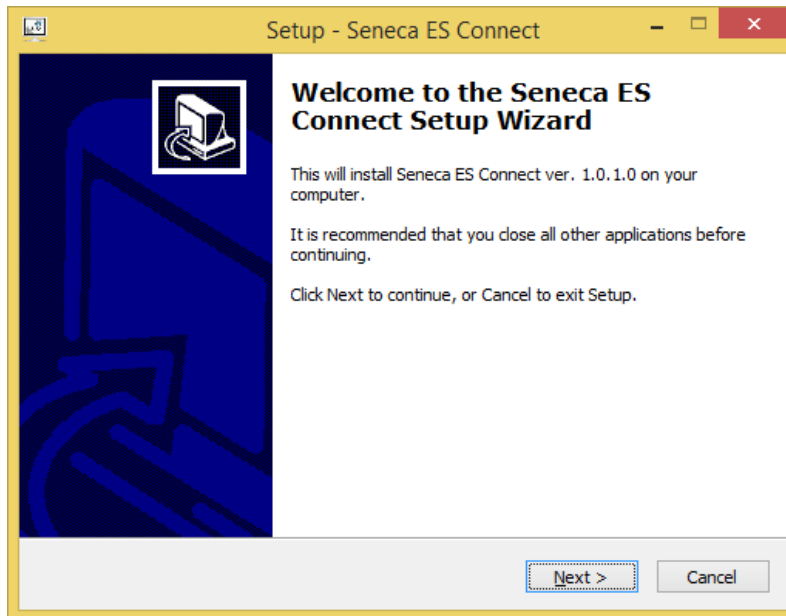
Setup - Seneca ES Connect

Welcome to the Seneca ES Connect Setup Wizard

This will install Seneca ES Connect ver. 1.0.1.0 on your computer.

It is recommended that you close all other applications before continuing.

Click Next to continue, or Cancel to exit Setup.

Next >

Cancel